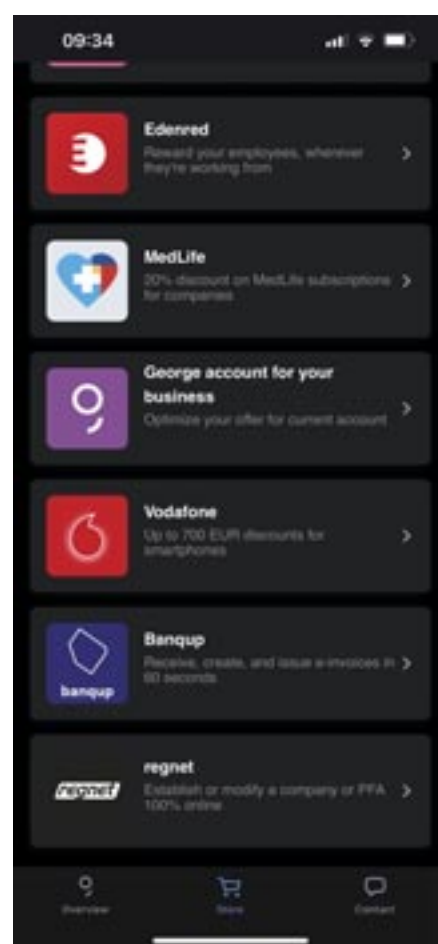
09:34

Edenred
Reward your employees, wherever they're working from

MedLife
20% discount on MedLife subscriptions for companies

George account for your business
Optimize your offer for current account

Vodafone
Up to 700 EUR discounts for smartphones

Banqup
Receive, create, and issue e-invoices in 60 seconds

banqup

regnet
Establish or modify a company or PFA 100% online

regnet

Overview
Store
Contact